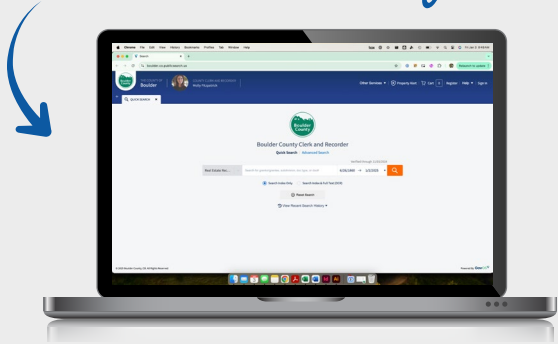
Chrome File Edit View History Bookmarks Profiles Tab Window Help

Search

boulder.co.publicsearch.us

Relaunch to update

Boulder

Other Services Property Alert Cart Register Help Sign in

QUICK SEARCH

Boulder County Clerk and Recorder

Quick Search Advanced Search

Real Estate Rec...

Search for grantor/grantee, reference doc type, or book

Search

Reset Search

View Recent Search History